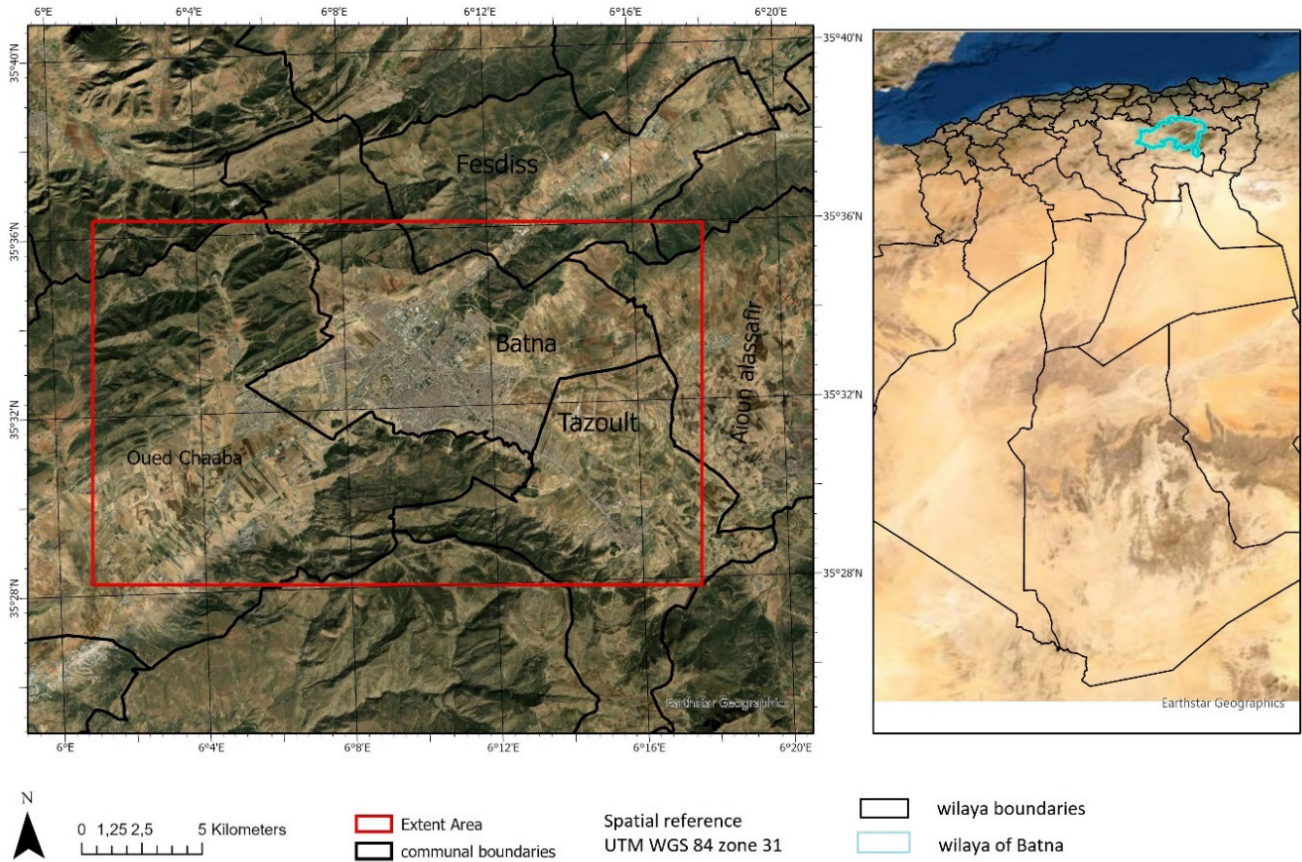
6°E 6°4'E 6°8'E 6°12'E 6°16'E 6°20'E

35°40'N
35°36'N
35°32'N
35°28'N

35°40'N
35°36'N
35°32'N
35°28'N

Fesdiss
Batna
Tazoult
Oued Chaaba
Aioun alassafir

Earthstar Geographics

6°E 6°4'E 6°8'E 6°12'E 6°16'E 6°20'E

Earthstar Geographics

N

0 1,25 2,5 5 Kilometers

Extent Area
communal boundaries

Spatial reference
UTM WGS 84 zone 31

wilaya boundaries
wilaya of Batna